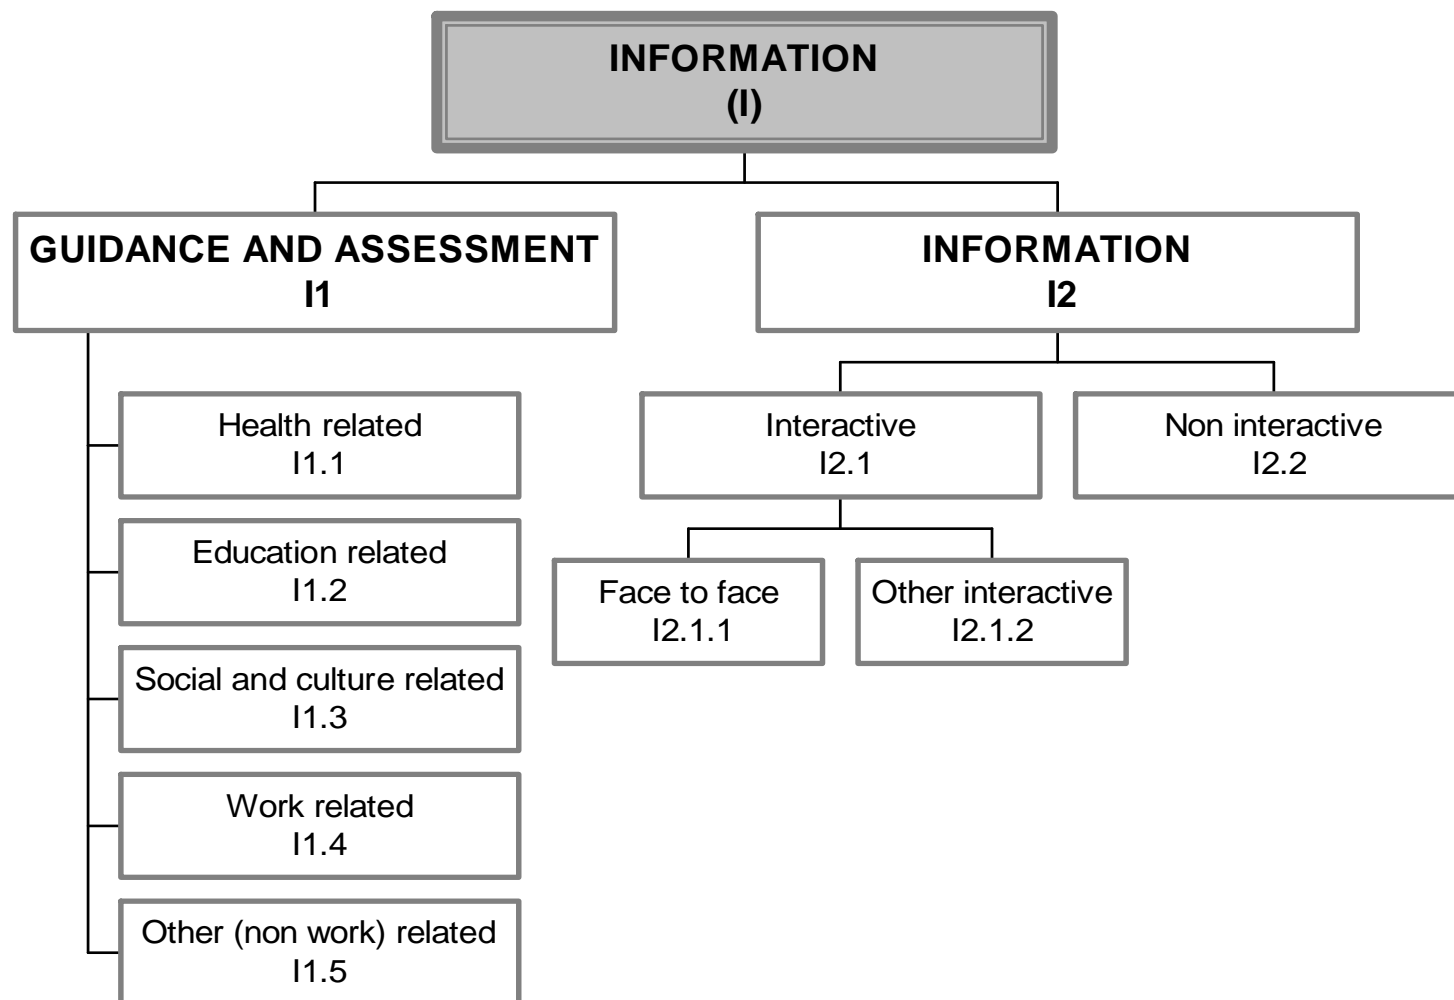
INFORMATION
(I)

GUIDANCE AND ASSESSMENT
I1

Health related
I1.1

Education related
I1.2

Social and culture related
I1.3

Work related
I1.4

Other (non work) related
I1.5

INFORMATION
I2

Interactive
I2.1

Non interactive
I2.2

Face to face
I2.1.1

Other interactive
I2.1.2